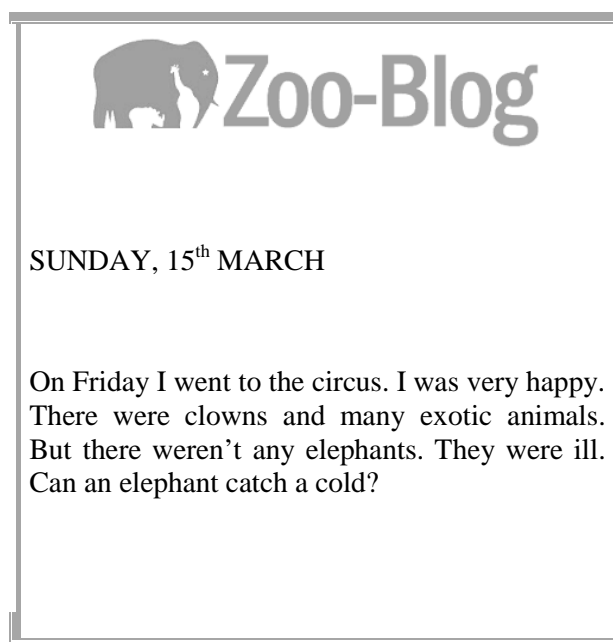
Zoo-Blog

SUNDAY, 15$^{th}$ MARCH

On Friday I went to the circus. I was very happy. There were clowns and many exotic animals. But there weren’t any elephants. They were ill. Can an elephant catch a cold?